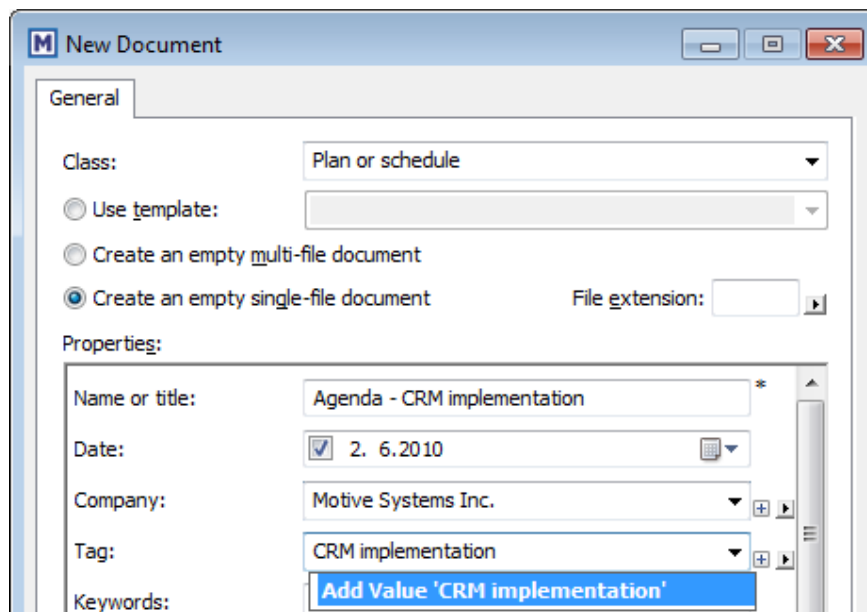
M New Document

General

Class: Plan or schedule

Use template:

Create an empty multi-file document

Create an empty single-file document File extension:

Properties:

Name or title: Agenda - CRM implementation *

Date: 2. 6.2010

Company: Motive Systems Inc.

Tag: CRM implementation

Add Value 'CRM implementation'

Keywords: